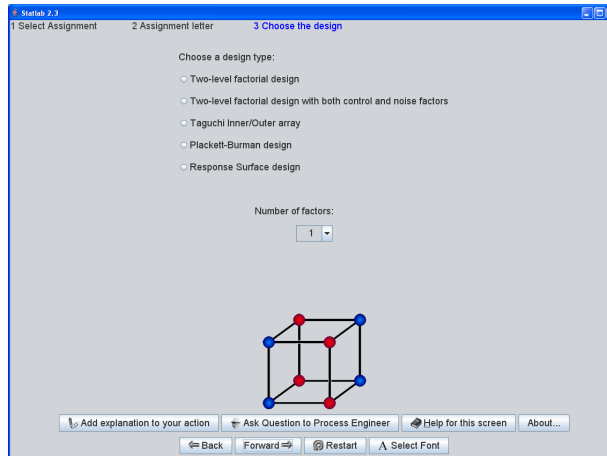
Statlab 2.3
1 Select Assignment
2 Assignment letter
3 Choose the design

Choose a design type:

Two-level factorial design

Two-level factorial design with both control and noise factors

Taguchi Inner/Outer array

Plackett-Burman design

Response Surface design

Number of factors:

1

Add explanation to your action
Ask Question to Process Engineer
Help for this screen
About...

⇐ Back
Forward ⇒
Restart
A Select Font